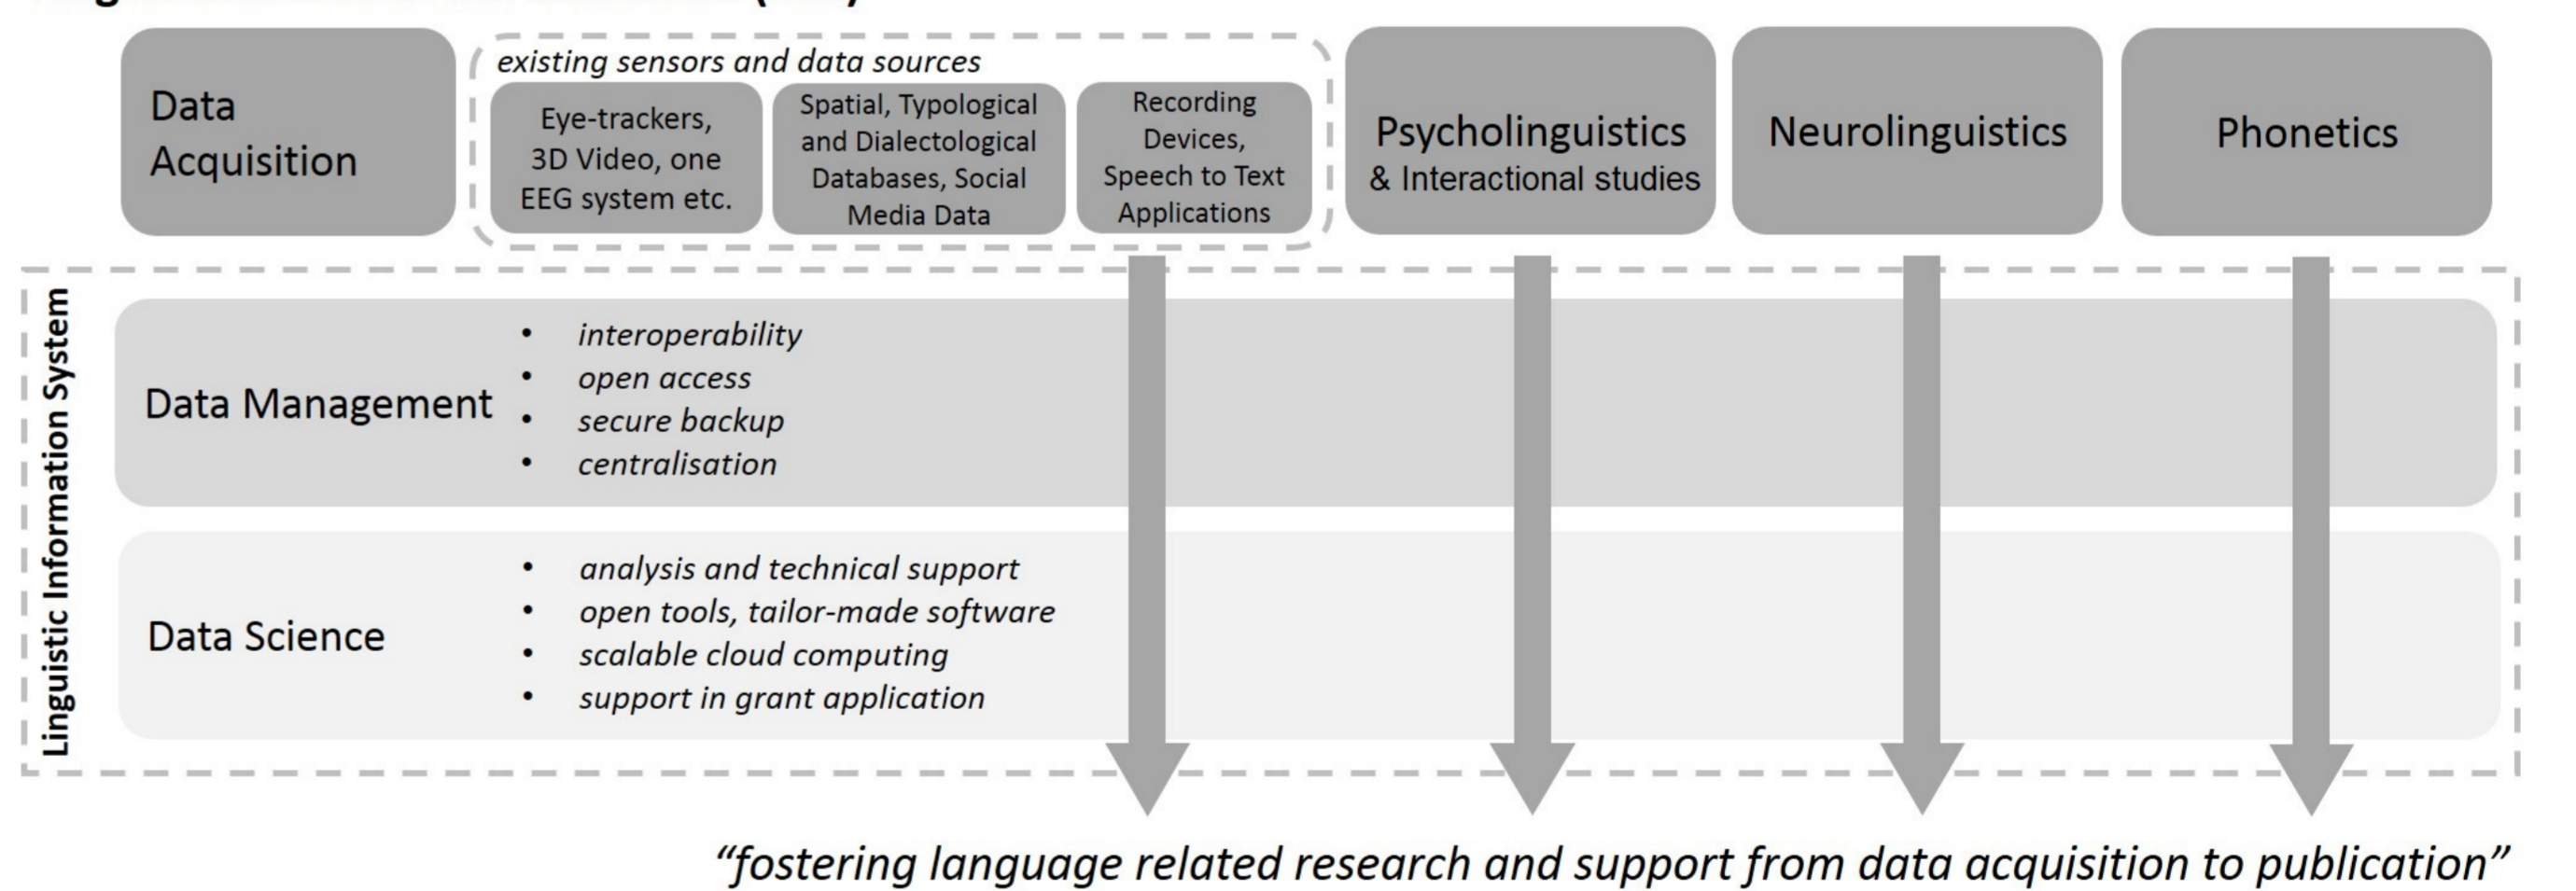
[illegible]

Data Acquisition

existing sensors and data sources

Eye-trackers, 3D Video, one EEG system etc.

Spatial, Typological and Dialectological Databases, Social Media Data

Recording Devices, Speech to Text Applications

Psycholinguistics & Interactional studies

Neurolinguistics

Phonetics

Linguistic Information System

Data Management

- interoperability
- open access
- secure backup
- centralisation

Data Science

- analysis and technical support
- open tools, tailor-made software
- scalable cloud computing
- support in grant application

"fostering language related research and support from data acquisition to publication"